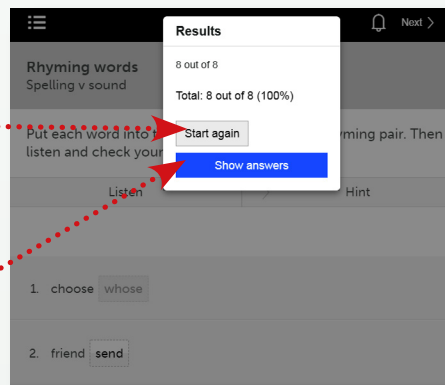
Next

Rhyming words
Spelling v sound

Put each word into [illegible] ...yming pair. Then listen and check your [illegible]

Listen

Hint

Results

8 out of 8

Total: 8 out of 8 (100%)

Start again

Show answers

1. choose whose

2. friend send